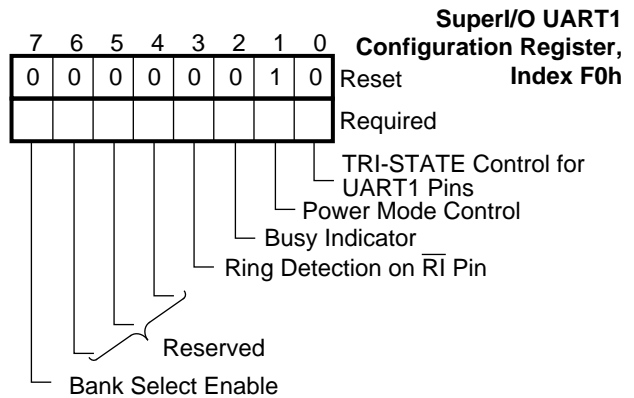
SuperI/O UART1 Configuration Register, Index F0h

| 7 | 6 | 5 | 4 | 3 | 2 | 1 | 0 | |
|---|---|---|---|---|---|---|---|---|
| 0 | 0 | 0 | 0 | 0 | 0 | 1 | 0 | Reset |
| | | | | | | | | Required |

TRI-STATE Control for UART1 Pins
Power Mode Control
Busy Indicator
Ring Detection on $\overline{RI}$ Pin
Reserved
Bank Select Enable